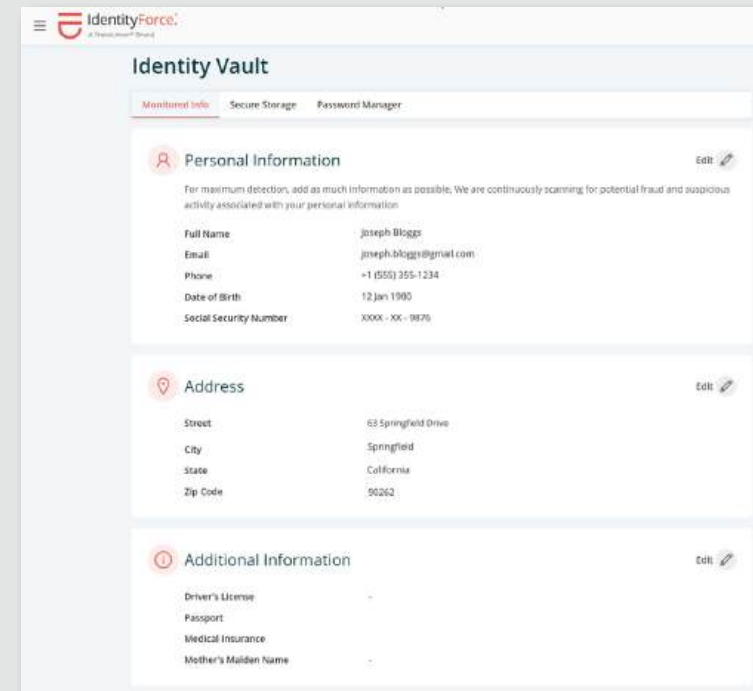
IdentityForce.
a TransUnion® Brand

Identity Vault

Monitored Info   Secure Storage   Password Manager

Personal Information
Edit

For maximum detection, add as much information as possible. We are continuously scanning for potential fraud and suspicious activity associated with your personal information

| | |
|---|---|
| Full Name | Joseph Bloggs |
| Email | joseph.bloggs@gmail.com |
| Phone | +1 (555) 355-1234 |
| Date of Birth | 12 Jan 1980 |
| Social Security Number | XXXX - XX - 9876 |

Address
Edit

| | |
|---|---|
| Street | 63 Springfield Drive |
| City | Springfield |
| State | California |
| Zip Code | 90262 |

Additional Information
Edit

| | |
|---|---|
| Driver's License | - |
| Passport | |
| Medical Insurance | |
| Mother's Maiden Name | - |